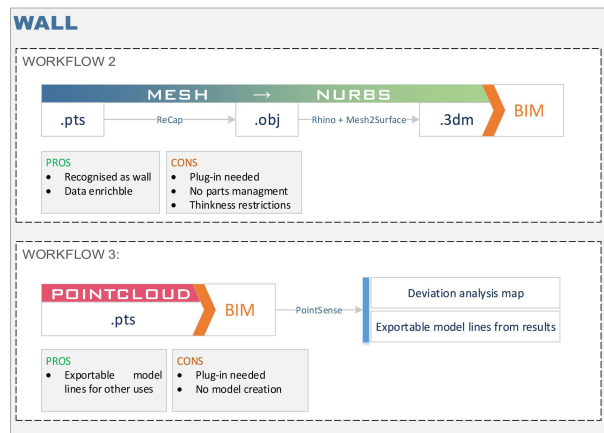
WALL

WORKFLOW 2

MESH → NURBS

.pts ReCap .obj Rhino + Mesh2Surface .3dm BIM

PROS
- Recognised as wall
- Data enrichble

CONS
- Plug-in needed
- No parts managment
- Thinkness restrictions

WORKFLOW 3:

POINTCLOUD
.pts BIM PointSense

Deviation analysis map

Exportable model lines from results

PROS
- Exportable model lines for other uses

CONS
- Plug-in needed
- No model creation